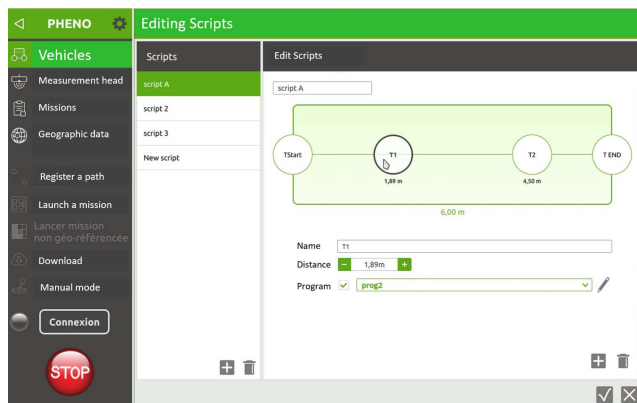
PHENO

Editing Scripts

Vehicles
Measurement head
Missions
Geographic data
Register a path
Launch a mission
Lancer mission non géo-référencée
Download
Manual mode
Connexion
STOP

Scripts
script A
script 2
script 3
New script

Edit Scripts
script A

TStart
T1
1,89 m
T2
4,50 m
T END
6,00 m

Name T1
Distance – 1,89m +
Program prog2